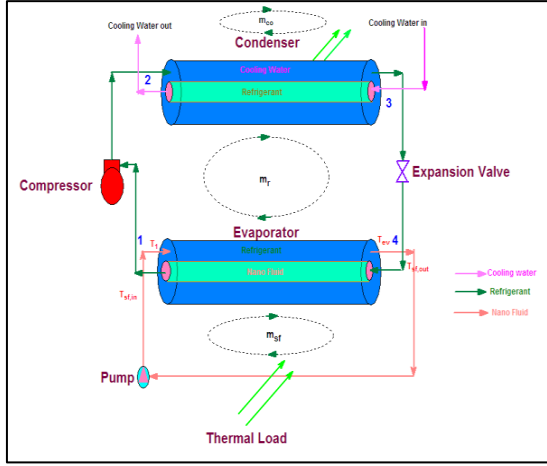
Cooling Water out

$m_{co}$

Cooling Water in

Condenser

Cooling Water

Refrigerant

2

3

Compressor

$m_r$

Expansion Valve

Evaporator

1

$T_1$

$T_{ev}$ 4

Refrigerant

Nano Fluid

$T_{sf,in}$

$T_{sf,out}$

Cooling water

Refrigerant

Nano Fluid

$m_{sf}$

Pump

Thermal Load